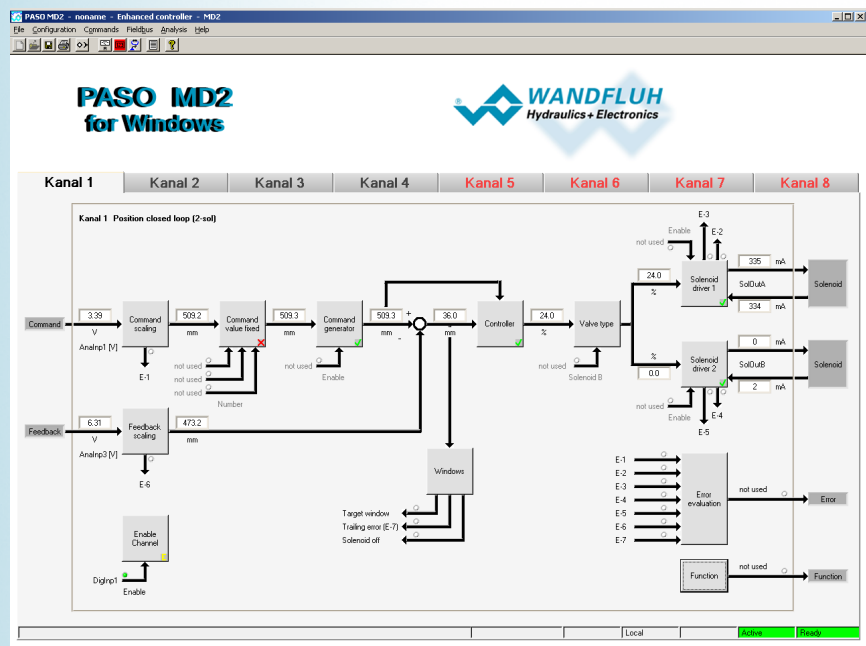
PASO MD2 - noname - Enhanced controller - MD2

File Configuration Commands Fieldbus Analysis Help

PASO MD2
for Windows

WANDFLUH
Hydraulics + Electronics

Kanal 1 | Kanal 2 | Kanal 3 | Kanal 4 | Kanal 5 | Kanal 6 | Kanal 7 | Kanal 8

Kanal 1 Position closed loop (2-sol)

Command
3.39
V
AnaInp1 [V]
Command scaling
E-1
509.2
mm
Command value fixed
not used
not used
not used
Number
509.3
mm
Command generator
not used
Enable
509.3
mm
+
-
36.0
mm
Controller
24.0
%
Valve type
not used
Solenoid B
24.0
%
%
0.0
not used
Enable
Solenoid driver 1
E-3
E-2
335
mA
SolOutA
334
mA
Solenoid
Solenoid driver 2
0
mA
SolOutB
2
mA
E-4
E-5
not used
Enable
Solenoid

Feedback
6.31
V
AnaInp3 [V]
Feedback scaling
E-6
473.2
mm

Windows
Target window
Trailing error (E-7)
Solenoid off

E-1
E-2
E-3
E-4
E-5
E-6
E-7
Error evaluation
not used
Error

Enable Channel
DigInp1
Enable

Function
not used
Function

Local | Active | Ready